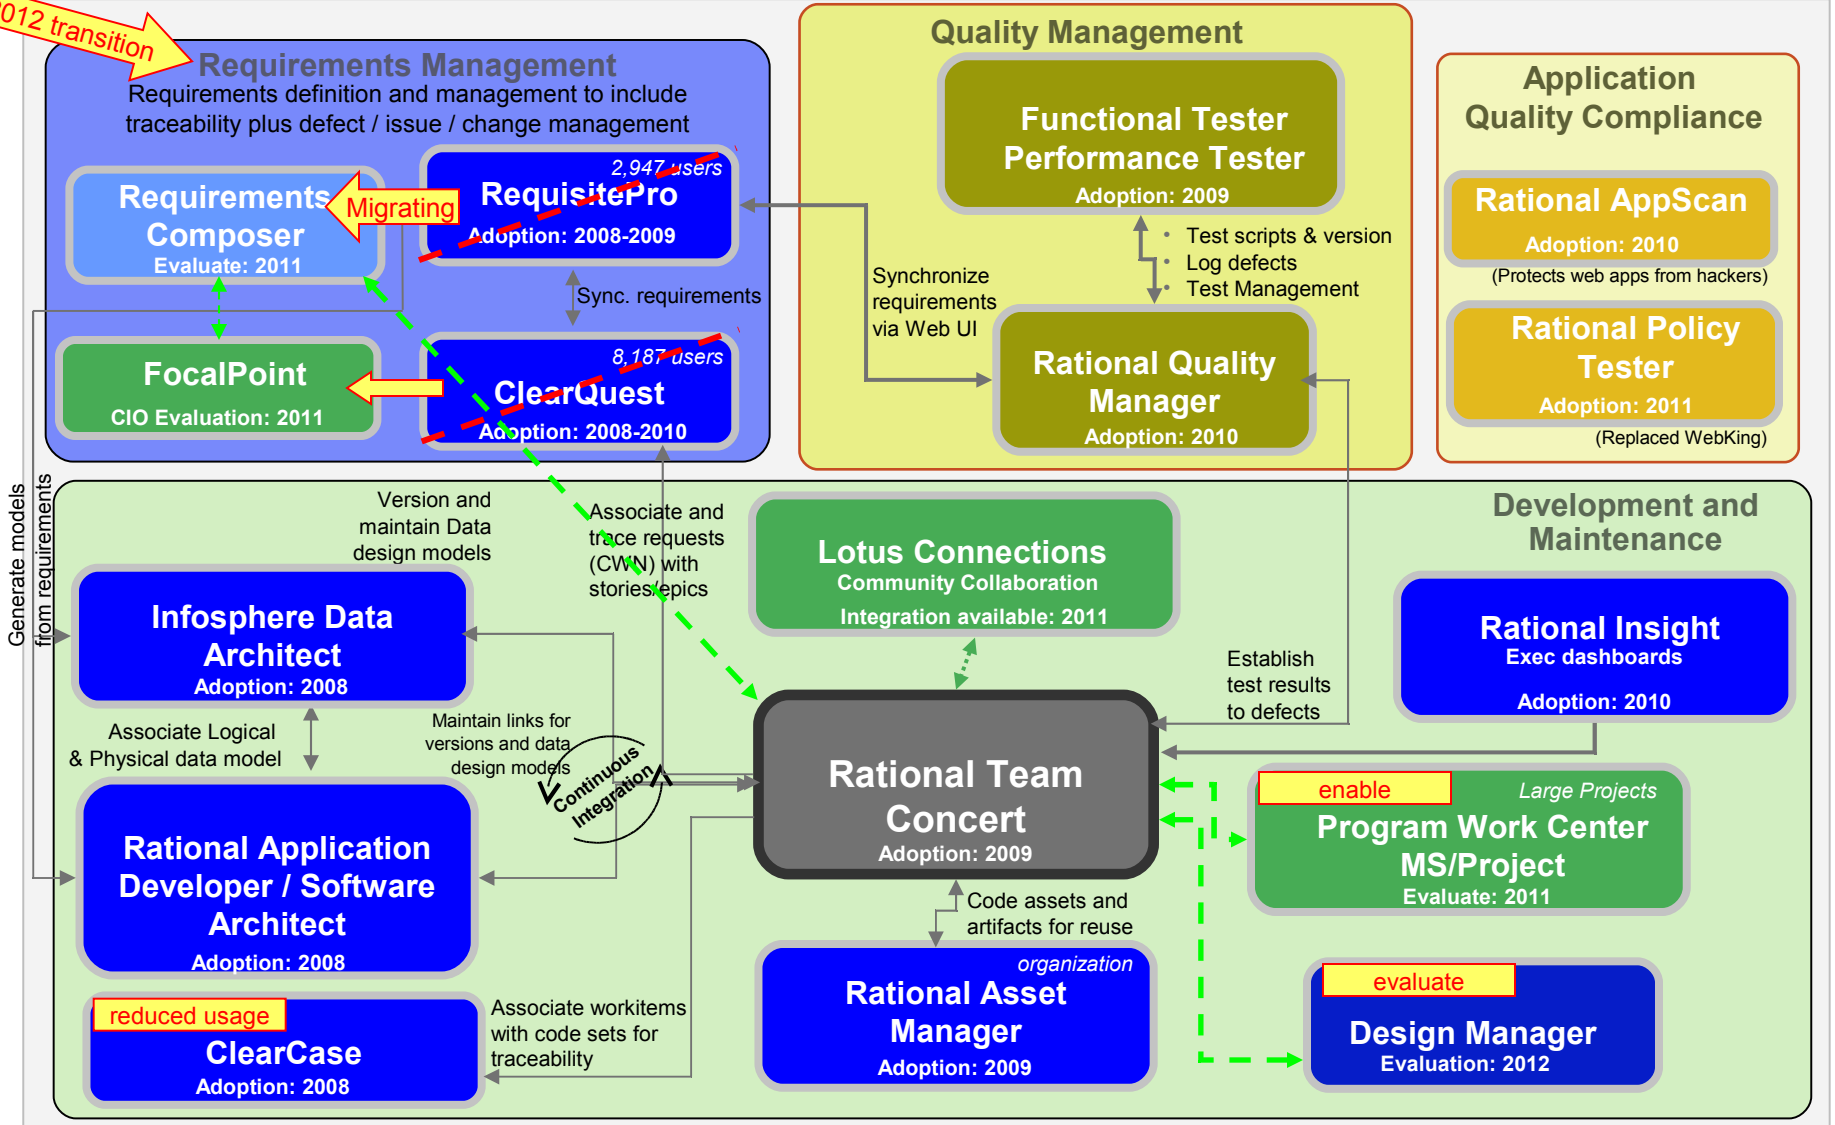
012 transition

Requirements Management
Requirements definition and management to include traceability plus defect / issue / change management

Requirements Composer
Evaluate: 2011

Migrating

2,947 users
RequisitePro
Adoption: 2008-2009

Sync. requirements

FocalPoint
CIO Evaluation: 2011

8,187 users
ClearQuest
Adoption: 2008-2010

Quality Management

Functional Tester
Performance Tester
Adoption: 2009

• Test scripts & version
• Log defects
• Test Management

Synchronize requirements via Web UI

Rational Quality Manager
Adoption: 2010

Application Quality Compliance

Rational AppScan
Adoption: 2010
(Protects web apps from hackers)

Rational Policy Tester
Adoption: 2011
(Replaced WebKing)

Generate models from requirements

Development and Maintenance

Version and maintain Data design models

Associate and trace requests (CWN) with stories/epics

Lotus Connections
Community Collaboration
Integration available: 2011

Infosphere Data Architect
Adoption: 2008

Establish test results to defects

Rational Insight
Exec dashboards
Adoption: 2010

Associate Logical & Physical data model

Maintain links for versions and data design models

Continuous Integration

Rational Team Concert
Adoption: 2009

enable
Large Projects
Program Work Center
MS/Project
Evaluate: 2011

Rational Application Developer / Software Architect
Adoption: 2008

Code assets and artifacts for reuse

organization
Rational Asset Manager
Adoption: 2009

reduced usage
ClearCase
Adoption: 2008

Associate workitems with code sets for traceability

evaluate
Design Manager
Evaluation: 2012